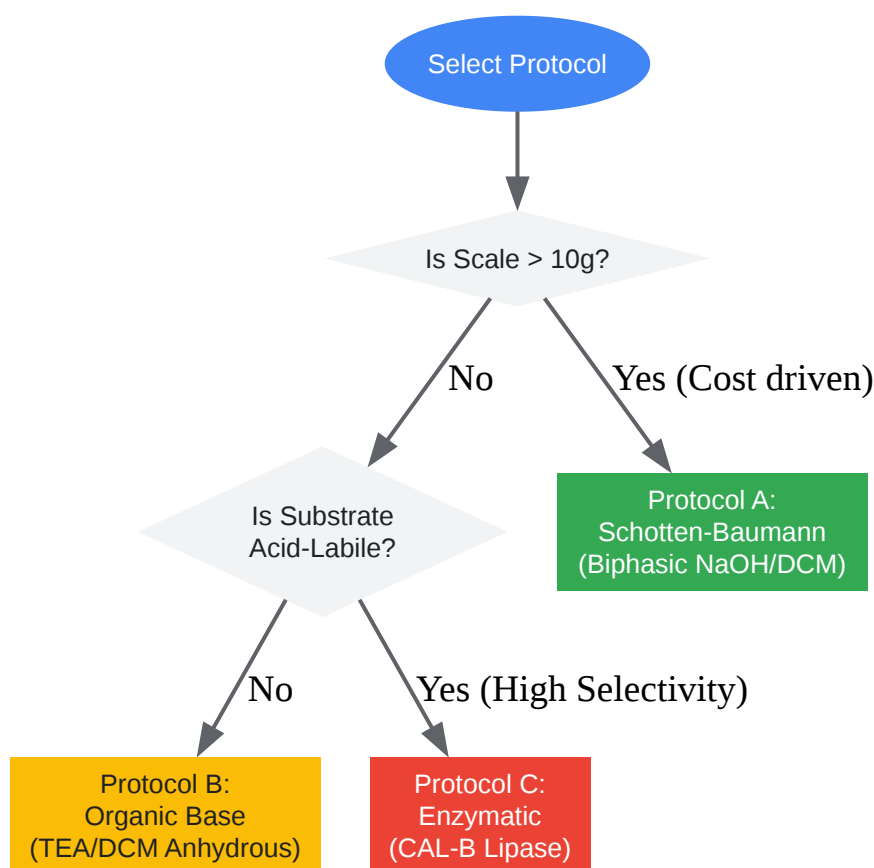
Select Protocol

Is Scale > 10g?

No

Yes (Cost driven)

Is Substrate Acid-Labile?

Protocol A: Schotten-Baumann (Biphasic NaOH/DCM)

No

Yes (High Selectivity)

Protocol B: Organic Base (TEA/DCM Anhydrous)

Protocol C: Enzymatic (CAL-B Lipase)